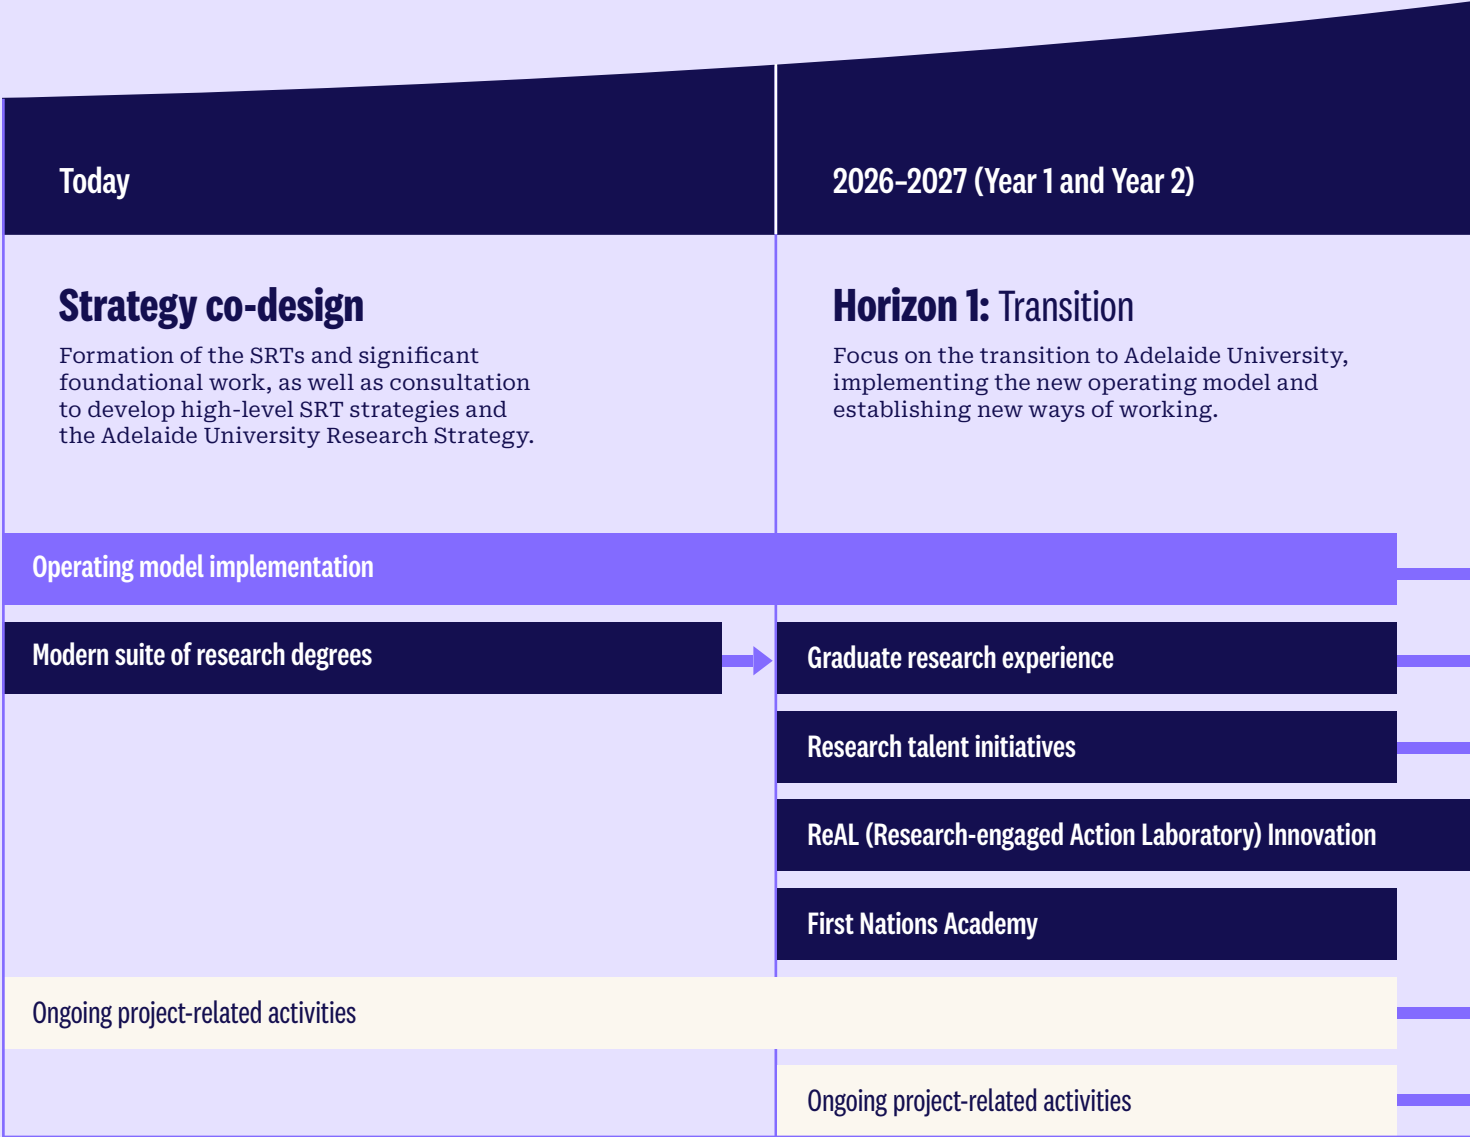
Today

2026–2027 (Year 1 and Year 2)

Strategy co-design

Formation of the SRTs and significant foundational work, as well as consultation to develop high-level SRT strategies and the Adelaide University Research Strategy.

Horizon 1: Transition

Focus on the transition to Adelaide University, implementing the new operating model and establishing new ways of working.

Operating model implementation

Modern suite of research degrees

Graduate research experience

Research talent initiatives

ReAL (Research-engaged Action Laboratory) Innovation

First Nations Academy

Ongoing project-related activities

Ongoing project-related activities